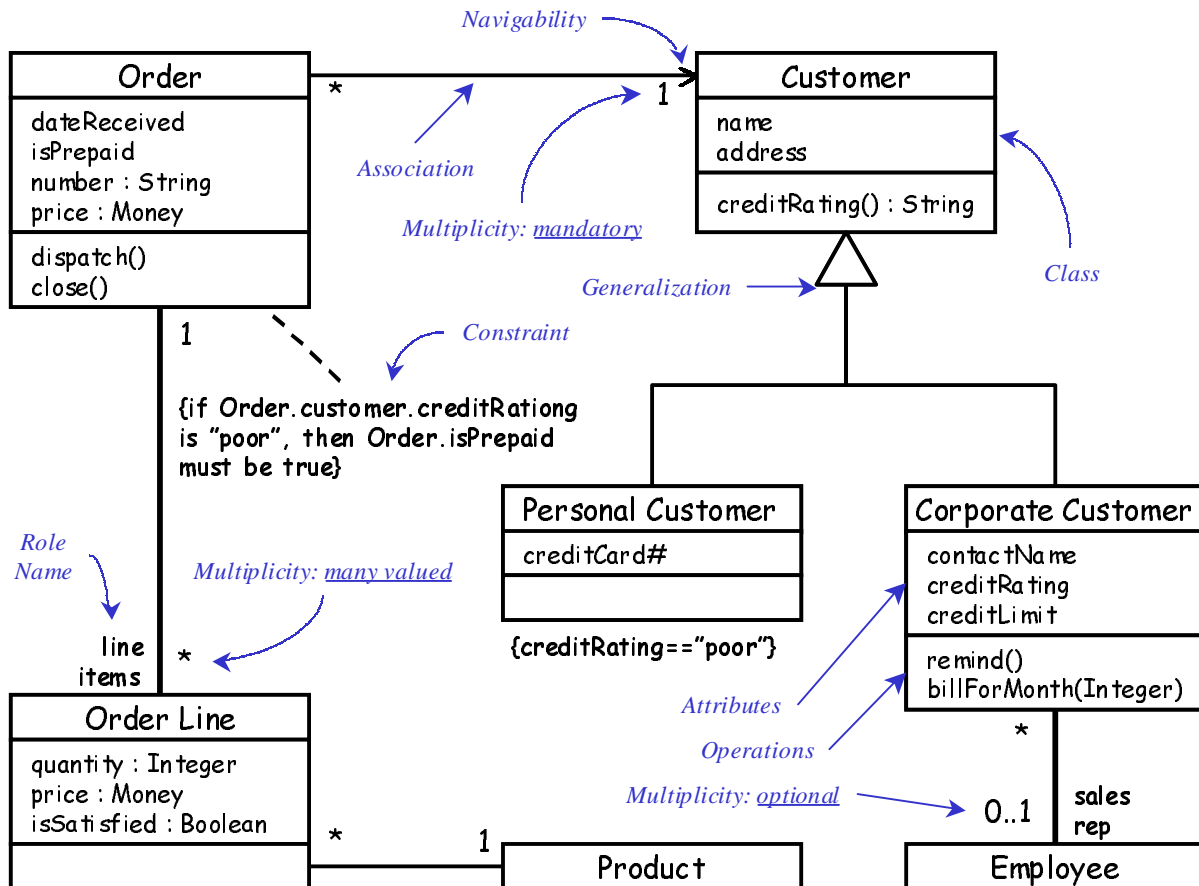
Navigability

Order
dateReceived
isPrepaid
number : String
price : Money
dispatch()
close()

*

1

Customer
name
address
creditRating() : String

Association

Multiplicity: mandatory

Class

Generalization

1

Constraint

{if Order.customer.creditRationg is "poor", then Order.isPrepaid must be true}

Personal Customer
creditCard#

{creditRating=="poor"}

Corporate Customer
contactName
creditRating
creditLimit
remind()
billForMonth(Integer)

Role Name

Multiplicity: many valued

line items

*

Order Line
quantity : Integer
price : Money
isSatisfied : Boolean

Attributes

Operations

Multiplicity: optional

*

0..1

sales rep

*

1

Product

Employee